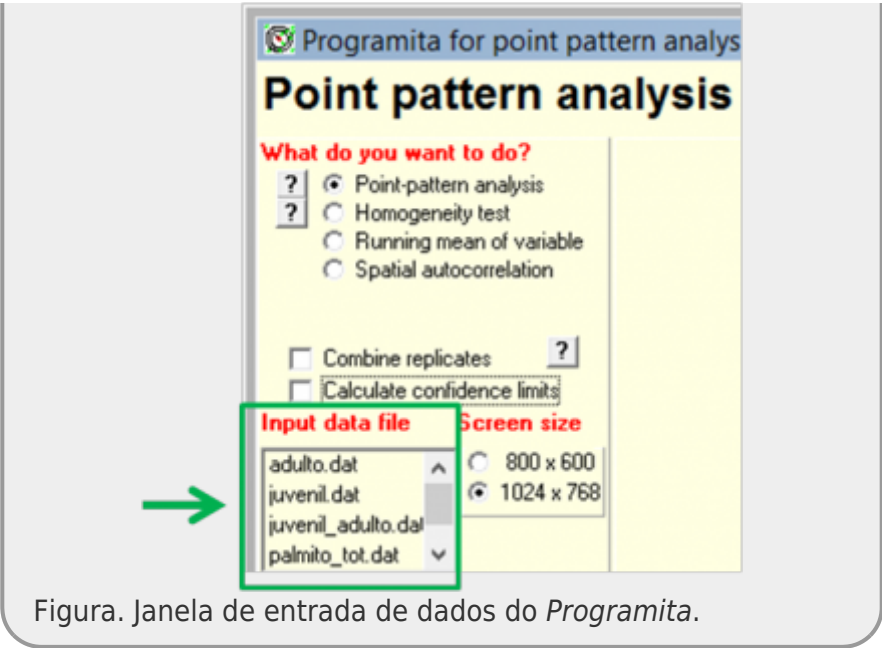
Programita for point pattern analys

Point pattern analysis

What do you want to do?

? Point-pattern analysis
? Homogeneity test
Running mean of variable
Spatial autocorrelation

Combine replicates ?
Calculate confidence limits

Input data file
adulto.dat
juvenil.dat
juvenil_adulto.dat
palmito_tot.dat

Screen size
800 x 600
1024 x 768

Figura. Janela de entrada de dados do *Programita*.